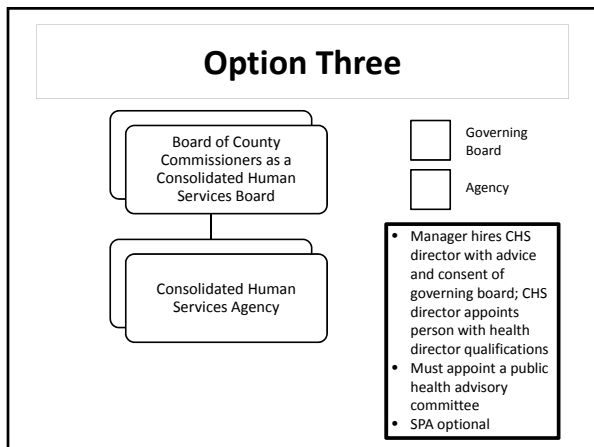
Option Three

Board of County Commissioners as a Consolidated Human Services Board

Consolidated Human Services Agency

Governing Board

Agency

• Manager hires CHS director with advice and consent of governing board; CHS director appoints person with health director qualifications
• Must appoint a public health advisory committee
• SPA optional